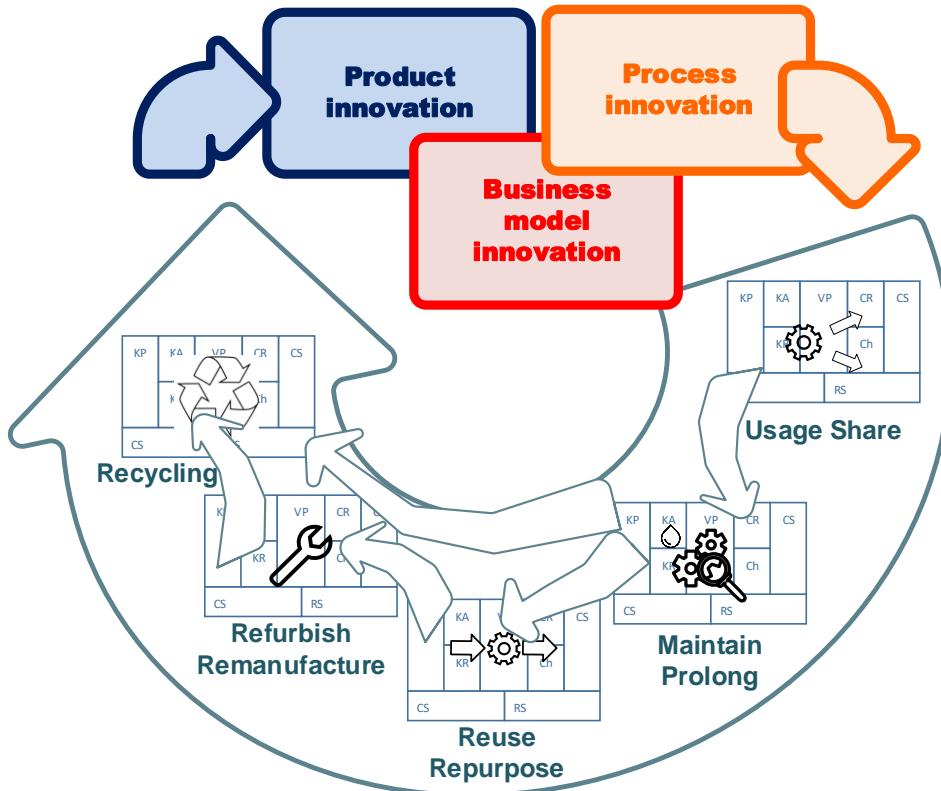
Product innovation

Process innovation

Business model innovation

| KP | KA | VP | CR | CS |
|---|---|---|---|---|
| | KR | | Ch | |
| CS | | RS | | |

Usage Share

| KP | KA | VP | CR | CS |
|---|---|---|---|---|
| | KR | | Ch | |
| CS | | RS | | |

Recycling

| KP | KA | VP | CR | CS |
|---|---|---|---|---|
| | KR | | Ch | |
| CS | | RS | | |

Maintain Prolong

| KP | KA | VP | CR | CS |
|---|---|---|---|---|
| | KR | | Ch | |
| CS | | RS | | |

Refurbish Remanufacture

| KP | KA | VP | CR | CS |
|---|---|---|---|---|
| | KR | | Ch | |
| CS | | RS | | |

Reuse Repurpose